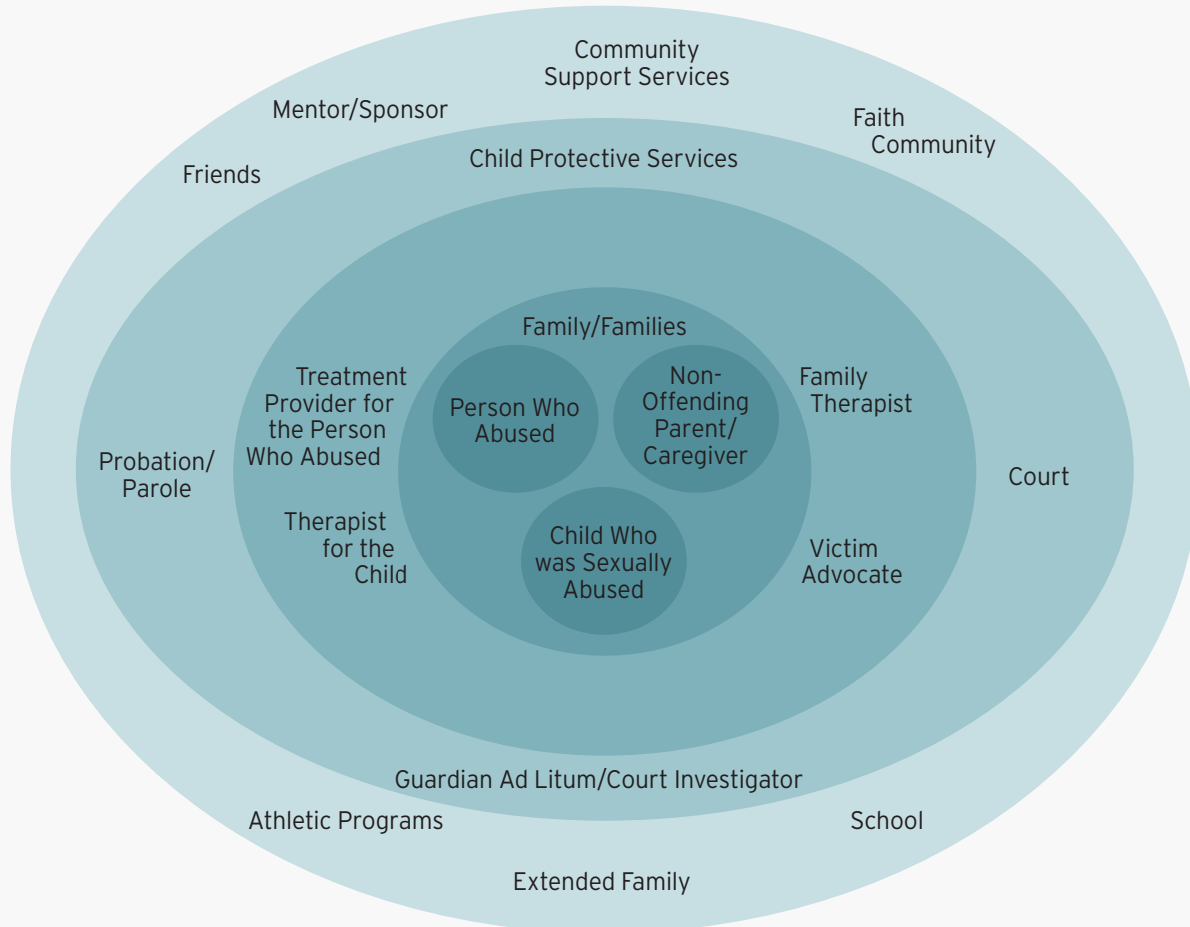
Community Support Services

Mentor/Sponsor

Faith Community

Friends

Child Protective Services

Family/Families

Treatment Provider for the Person Who Abused

Person Who Abused

Non-Offending Parent/ Caregiver

Family Therapist

Probation/ Parole

Court

Therapist for the Child

Child Who was Sexually Abused

Victim Advocate

Guardian Ad Litum/Court Investigator

Athletic Programs

School

Extended Family